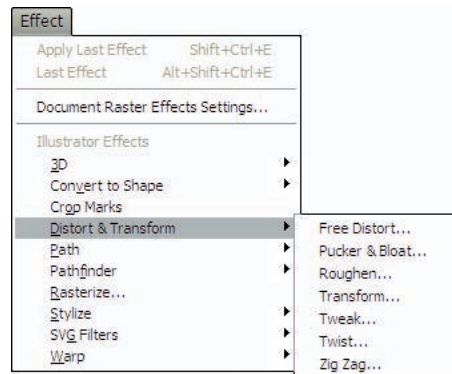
Effect

Apply Last Effect Shift+Ctrl+E
Last Effect Alt+Shift+Ctrl+E

Document Raster Effects Settings...

Illustrator Effects
3D
Convert to Shape
Crop Marks
Distort & Transform
Path
Pathfinder
Rasterize...
Stylize
SVG Filters
Warp

Free Distort...
Pucker & Bloat...
Roughen...
Transform...
Tweak...
Twist...
Zig Zag...